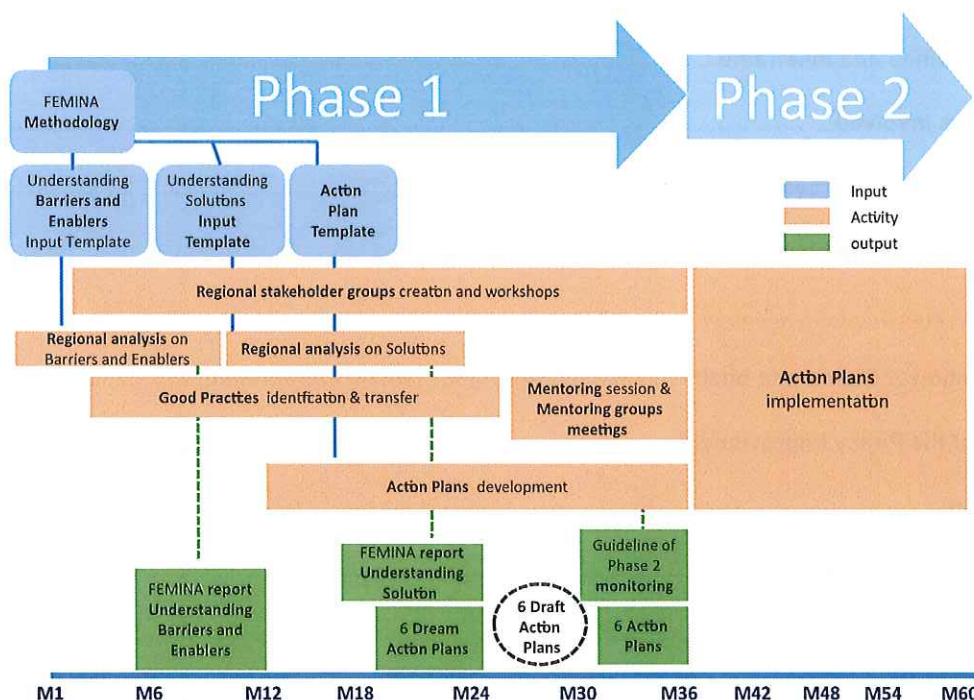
Phase 1

Phase 2

FEMINA Methodology

Understanding Barriers and Enablers Input Template

Understanding Solutons Input Template

Acton Plan Template

Input
Activity
output

Regional stakeholder groups creaton and workshops

Regional analysis on Barriers and Enablers

Regional analysis on Solutons

Good Practces identfcaton & transfer

Mentoring session & Mentoring groups meetings

Acton Plans implementaton

Acton Plans development

FEMINA report Understanding Barriers and Enablers

FEMINA report Understanding Soluton

6 Dream Acton Plans

6 Draft Acton Plans

Guideline of Phase 2 monitoring

6 Acton Plans

M1 M6 M12 M18 M24 M30 M36 M42 M48 M54 M60